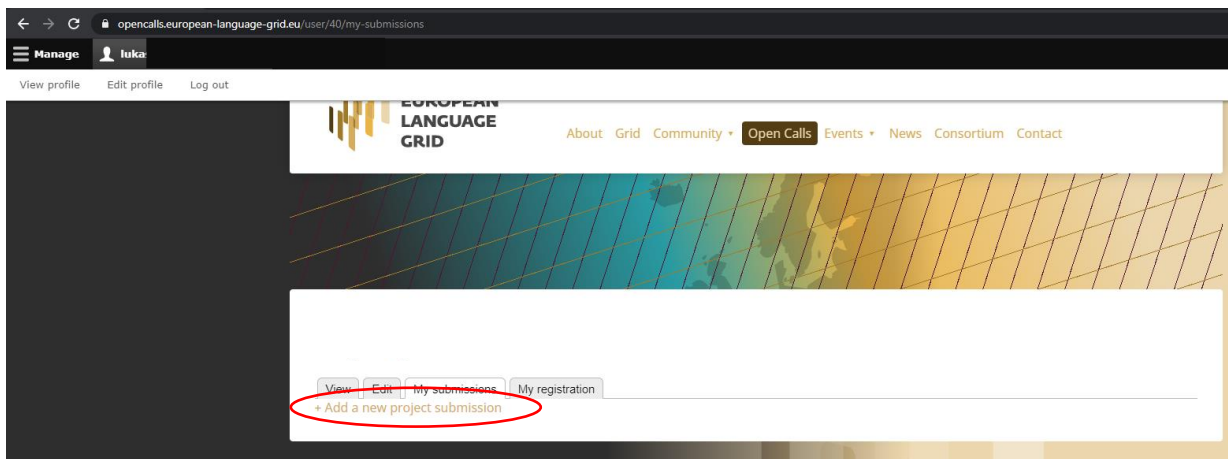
opencalls.european-language-grid.eu/user/40/my-submissions

Manage luka

View profile Edit profile Log out

EUROPEAN LANGUAGE GRID

About Grid Community Open Calls Events News Consortium Contact

View Edit My submissions My registration

+ Add a new project submission